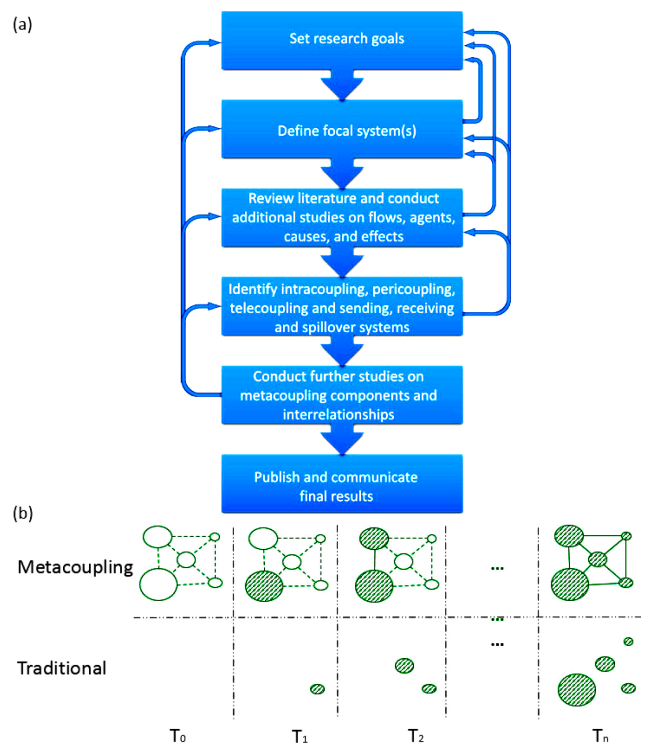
(a)

Set research goals

Define focal system(s)

Review literature and conduct additional studies on flows, agents, causes, and effects

Identify intracoupling, pericoupling, telecoupling and sending, receiving and spillover systems

Conduct further studies on metacoupling components and interrelationships

Publish and communicate final results

(b)

Metacoupling

...

Traditional

...

$T_0$ $T_1$ $T_2$ $T_n$